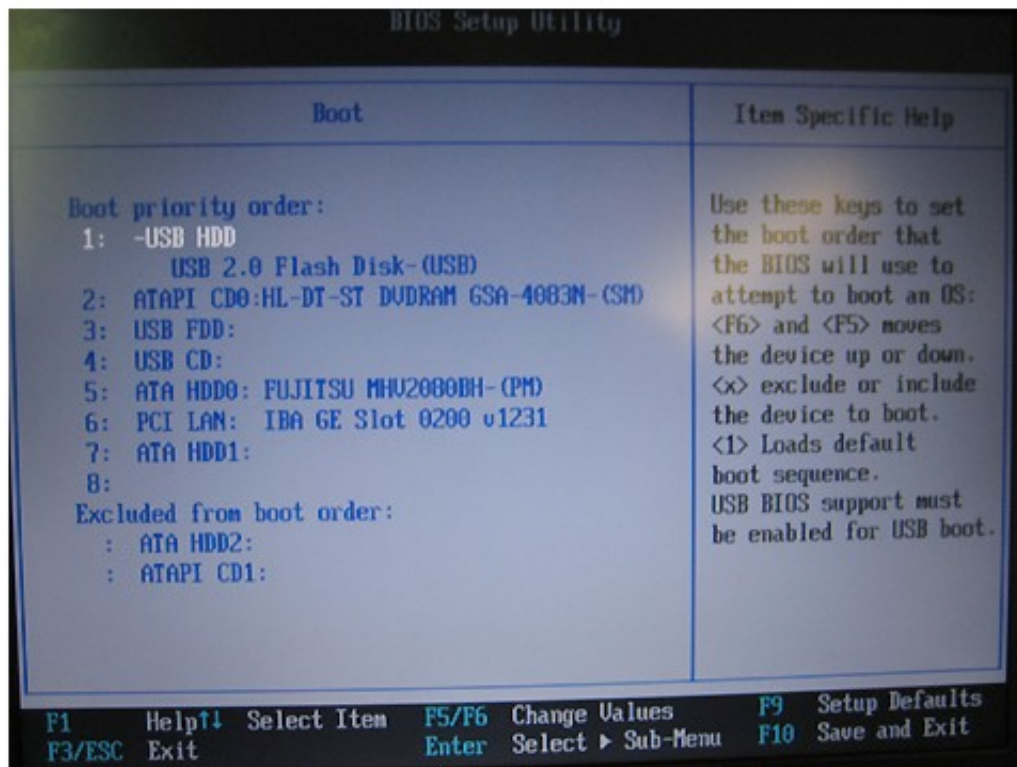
BIOS Setup Utility

Boot

Item Specific Help

Boot priority order:
1: -USB HDD
USB 2.0 Flash Disk-(USB)
2: ATAPI CD0:HL-DT-ST DVDRAM GSA-4083N-(SM)
3: USB FDD:
4: USB CD:
5: ATA HDD0: FUJITSU MHV2080BH-(PM)
6: PCI LAN: IBA GE Slot 0200 v1231
7: ATA HDD1:
8:
Excluded from boot order:
: ATA HDD2:
: ATAPI CD1:

Use these keys to set the boot order that the BIOS will use to attempt to boot an OS: <F6> and <F5> moves the device up or down. <x> exclude or include the device to boot. <1> Loads default boot sequence. USB BIOS support must be enabled for USB boot.

F1 Help ↑↓ Select Item F5/F6 Change Values F9 Setup Defaults
F3/ESC Exit Enter Select ▸ Sub-Menu F10 Save and Exit